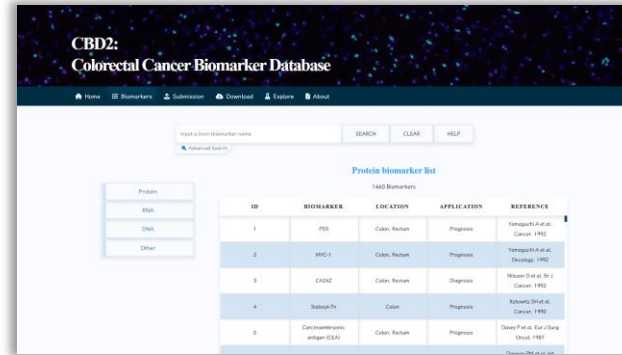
CBD2:
Colorectal Cancer Biomarker Database

Home Biomarkers Submission Download Explore About

Input a term biomarker name
SEARCH CLEAR HELP
Advanced Search

Protein biomarker list
1460 Biomarkers

Protein
RNA
DNA
Other

| ID | BIOMARKER | LOCATION | APPLICATION | REFERENCE |
|---|---|---|---|---|
| 1 | P53 | Colon, Rectum | Prognosis | Yamaguchi A et al. Cancer. 1992 |
| 2 | MYC-1 | Colon, Rectum | Prognosis | Yamaguchi A et al. Oncology. 1992 |
| 3 | CA242 | Colon, Rectum | Diagnosis | Nilsson O et al. Br J Cancer. 1992 |
| 4 | Sialosyl-Tn | Colon | Prognosis | Itzkowitz SH et al. Cancer. 1990 |
| 5 | Carcinoembryonic antigen (CEA) | Colon, Rectum | Prognosis | Davey P et al. Eur J Surg Oncol. 1987 |
| | | | | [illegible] |